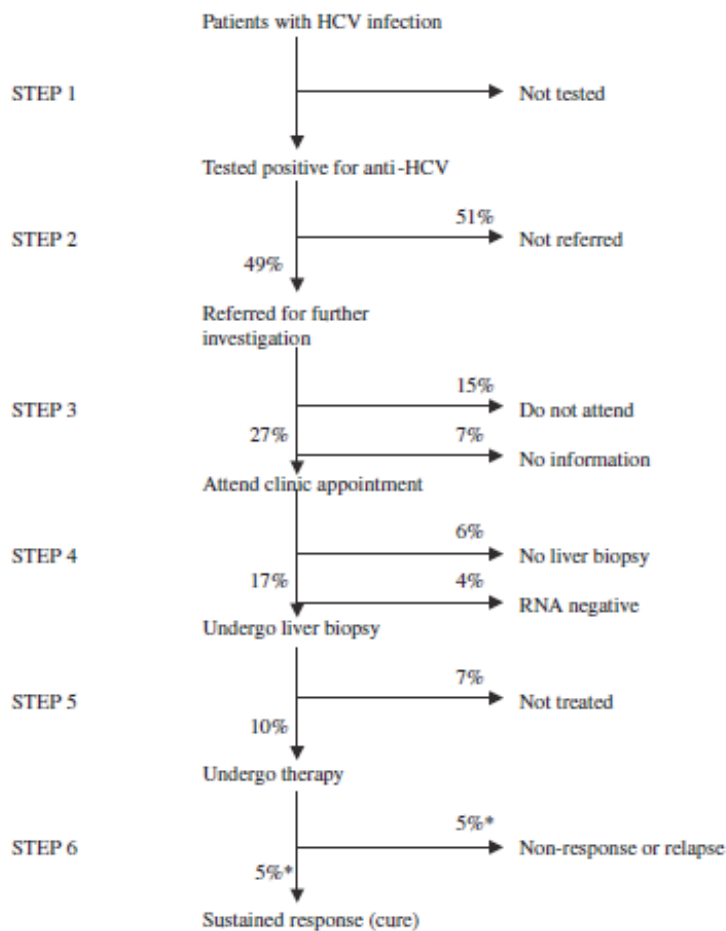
Patients with HCV infection

STEP 1

Not tested

Tested positive for anti-HCV

STEP 2

51%

Not referred

49%

Referred for further investigation

STEP 3

15%

Do not attend

27%

7%

No information

Attend clinic appointment

STEP 4

6%

No liver biopsy

17%

4%

RNA negative

Undergo liver biopsy

STEP 5

7%

Not treated

10%

Undergo therapy

STEP 6

5%*

Non-response or relapse

5%*

Sustained response (cure)